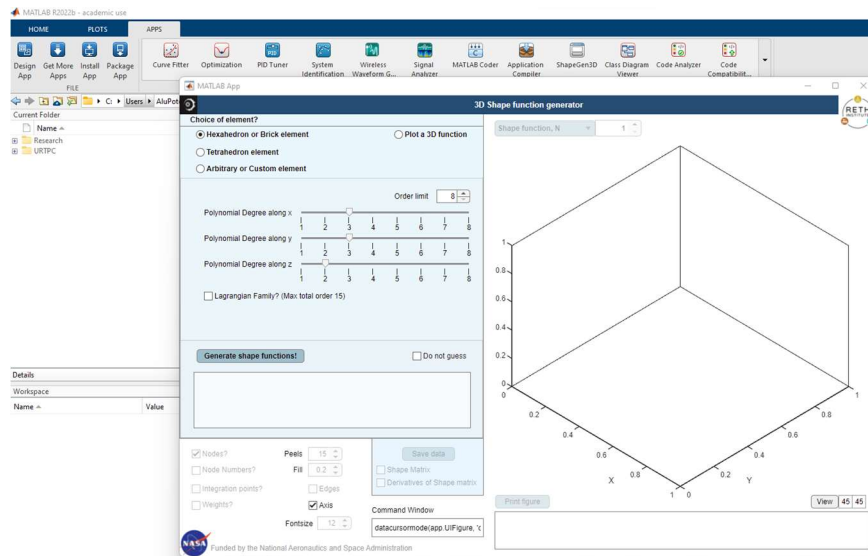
MATLAB R2022b - academic use

HOME PLOTS APPS

Design App Get More Apps Install App Package App
FILE

Curve Fitter Optimization PID Tuner System Identification Wireless Waveform G... Signal Analyzer MATLAB Coder Application Compiler ShapeGen3D Class Diagram Viewer Code Analyzer Code Compatibilit...

C: ▸ Users ▸ AluPot

Current Folder
Name
Research
URTPC

Details
Workspace
Name Value

MATLAB App

3D Shape function generator

Choice of element?
Hexahedron or Brick element
Plot a 3D function
Tetrahedron element
Arbitrary or Custom element

Order limit 8

Polynomial Degree along x
1 2 3 4 5 6 7 8
Polynomial Degree along y
1 2 3 4 5 6 7 8
Polynomial Degree along z
1 2 3 4 5 6 7 8

Lagrangian Family? (Max total order 15)

Generate shape functions!
Do not guess

Nodes? Peels 15
Node Numbers? Fill 0.2
Integration points? Edges
Weights? Axis
Fontsize 12

Save data
Shape Matrix
Derivatives of Shape matrix

Command Window
datacursormode(app.UIFigure, 'c

Funded by the National Aeronautics and Space Administration

Shape function, N 1

1
0.8
0.6
0.4
0.2
0
0.2
0.4
0.6
0.8
X
1 0
0.2
0.4
0.6
0.8
1
Y

Print figure
View 45 45

RETH